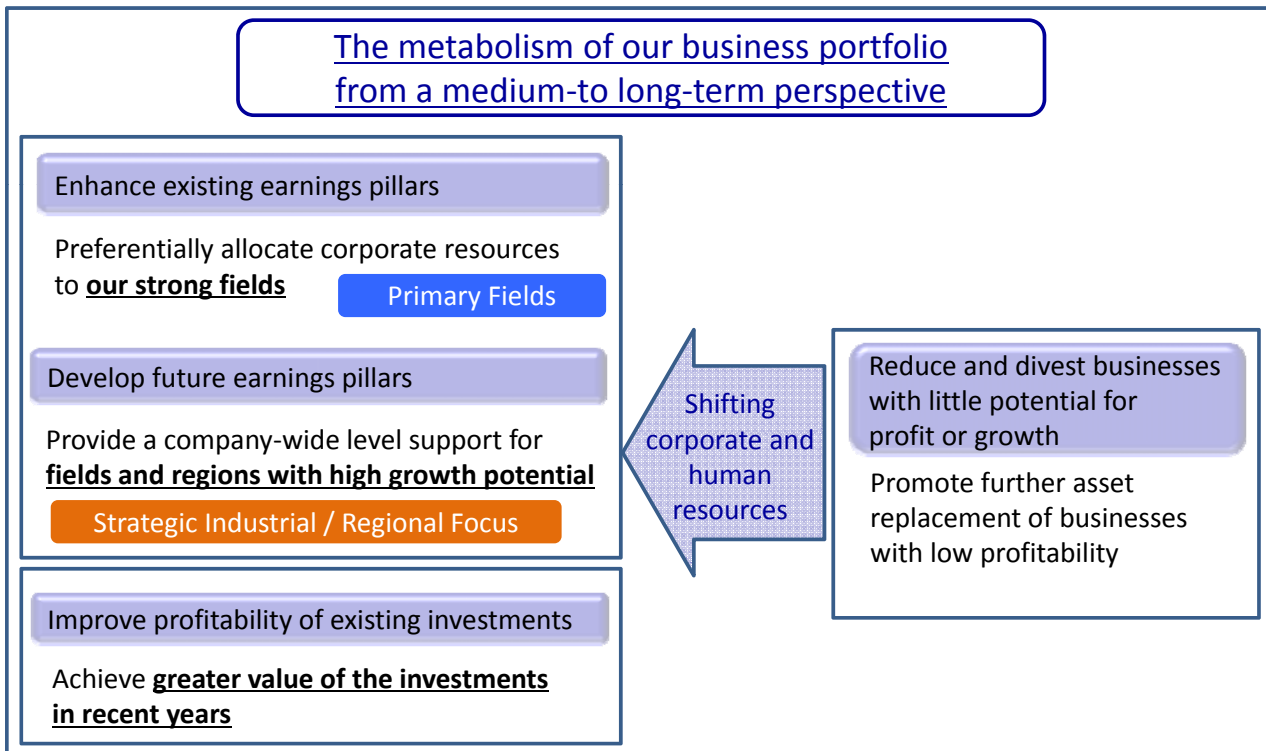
The metabolism of our business portfolio from a medium-to long-term perspective

Enhance existing earnings pillars

Preferentially allocate corporate resources to **our strong fields**

Primary Fields

Develop future earnings pillars

Provide a company-wide level support for **fields and regions with high growth potential**

Strategic Industrial / Regional Focus

Improve profitability of existing investments

Achieve **greater value of the investments in recent years**

Shifting corporate and human resources

Reduce and divest businesses with little potential for profit or growth

Promote further asset replacement of businesses with low profitability